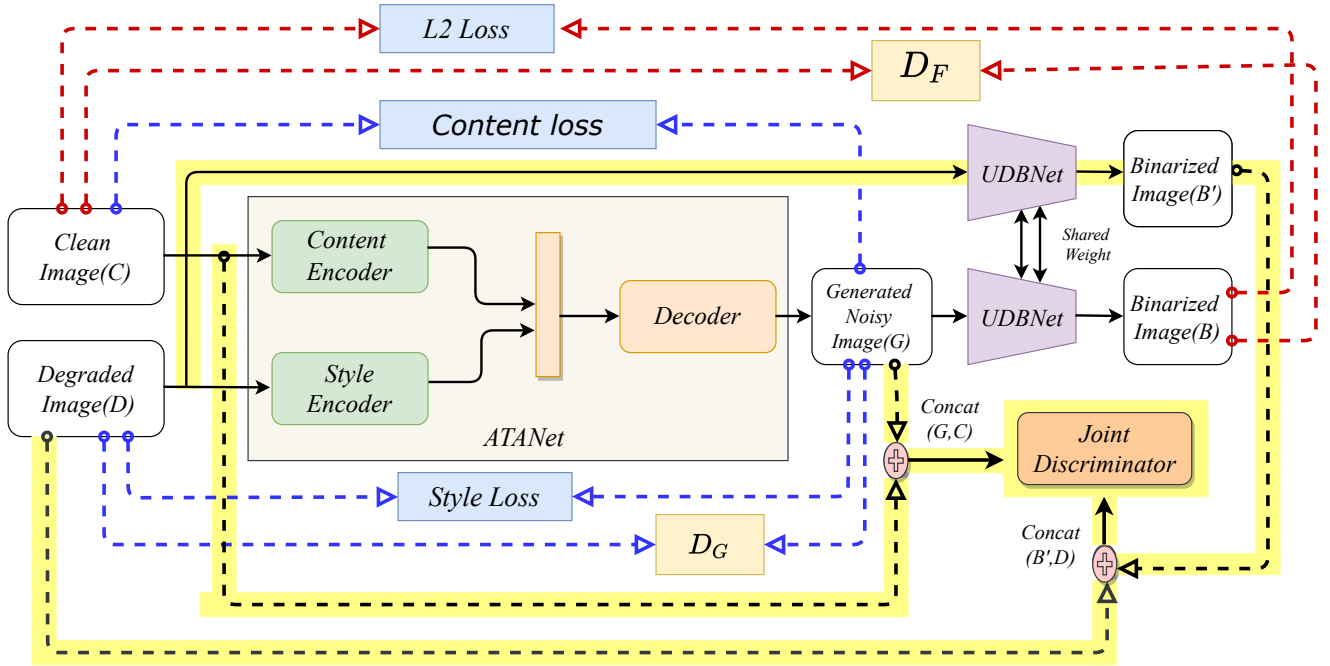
L2 Loss

$D_F$

Content loss

UDBNet

Binarized Image(B')

Shared Weight

Clean Image(C)

Content Encoder

Decoder

Generated Noisy Image(G)

UDBNet

Binarized Image(B)

Degraded Image(D)

Style Encoder

ATANet

Concat (G,C)

Joint Discriminator

Style Loss

Concat (B',D)

$D_G$